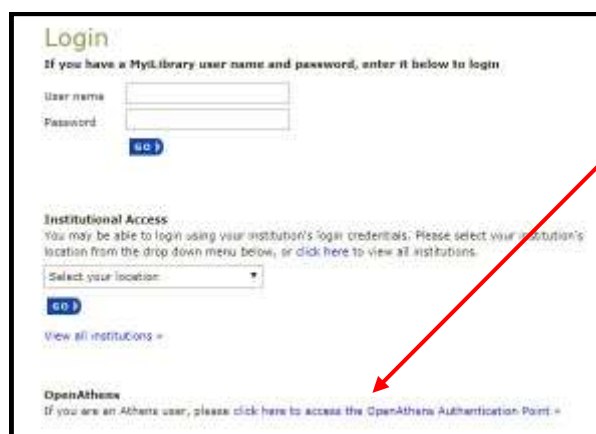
Login

If you have a MyLibrary user name and password, enter it below to login

User name

Password

GO

Institutional Access

You may be able to login using your institution's login credentials. Please select your institution's location from the drop down menu below, or click here to view all institutions.

Select your location

GO

View all institutions »

OpenAthens

If you are an Athens user, please click here to access the OpenAthens Authentication Point »